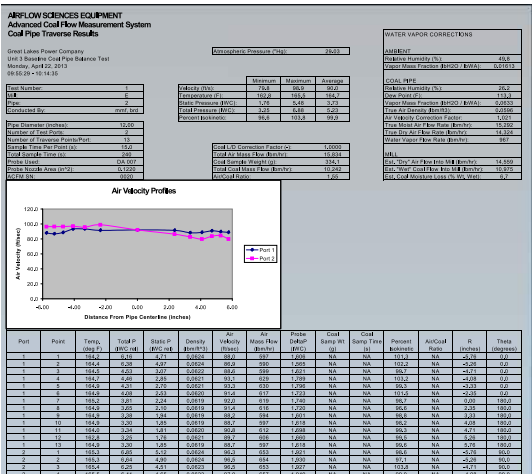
AIRFLOW SCIENCES EQUIPMENT
Advanced Coal Flow Measurement System
Coal Pipe Traverse Results

Great Lakes Power Company
Unit 3 Baseline Coal Pipe Balance Test
Monday, April 22, 2013
09:50:26 - 10:14:35

| Atmospheric Pressure (iHg): | 29.03 |
|---|---|

| Test Number: | 1 |
|---|---|
| Mill: | E |
| Pipe: | 2 |
| Conducted By: | mmf, brd |

| | Minimum | Maximum | Average |
|---|---|---|---|
| Velocity (ft/s): | 79.8 | 96.9 | 90.0 |
| Temperature (F): | 162.8 | 165.6 | 164.7 |
| Static Pressure (iWC): | 1.76 | 5.48 | 3.73 |
| Total Pressure (iWC): | 3.25 | 6.88 | 5.23 |
| Percent Isokinetic: | 96.6 | 103.9 | 99.0 |

| Pipe Diameter (inches): | 12.00 |
|---|---|
| Number of Test Ports: | 2 |
| Number of Traverse Points/Port: | 13 |
| Sample Time Per Point (s): | 10 |
| Total Sample Time (s): | 260 |
| Probe Used: | DA 007 |
| Probe Nozzle Area (in^2): | 0.1220 |
| ACFM SN: | 0020 |

| Coal L/D Correction Factor (-): | 1.0000 |
|---|---|
| Total Air Mass Flow (lbm/hr): | 15,834 |
| Coal Sample Weight (g): | 334.1 |
| Total Coal Mass Flow (lbm/hr): | 10,242 |
| Air/Coal Ratio: | 1.55 |

WATER VAPOR CORRECTIONS

AMBIENT
| Relative Humidity (%): | 49.8 |
|---|---|
| Vapor Mass Fraction (lbH2O / lbWA): | 0.01613 |

COAL PIPE
| Relative Humidity (%): | 28.2 |
|---|---|
| Dew Point (F): | 113.3 |
| Vapor Mass Fraction (lbH2O / lbWA): | 0.0633 |
| True Air Density (lbm/ft3): | 0.0596 |
| Air Velocity Correction Factor: | 1.021 |
| True Moist Air Flow Rate (lbm/hr): | 15,292 |
| True Dry Air Flow Rate (lbm/hr): | 14,324 |
| Water Vapor Flow Rate (lbm/hr): | 967 |

MILL
| Est. "Dry" Air Flow Into Mill (lbm/hr): | 14,559 |
|---|---|
| Est. "Wet" Coal Flow Into Mill (lbm/hr): | 10,975 |
| Est. Coal Moisture Loss (% Wt. Wet): | 6.7 |

Air Velocity Profiles
120.0
100.0
80.0
60.0
40.0
20.0
0.0
-6.00 -4.00 -2.00 0.00 2.00 4.00 6.00
Air Velocity (ft/sec)
Distance From Pipe Centerline (inches)
Port 1
Port 2

| Port | Point | Temp. (deg F) | Total P (iWC rel) | Static P (iWC rel) | Density (lbm/ft^3) | Air Velocity (ft/sec) | Air Mass Flow (lbm/hr) | Probe DeltaP (iWC) | Coal Sample Wt (g) | Coal Sample Time (s) | Percent Isokinetic | Air/Coal Ratio | R (inches) | Theta (degrees) |
|---|---|---|---|---|---|---|---|---|---|---|---|---|---|---|
| 1 | 1 | 164.2 | 6.18 | 4.87 | 0.0624 | 86.8 | 597 | 1.608 | NA | NA | 101.3 | NA | -5.76 | 0.0 |
| 1 | 2 | 164.4 | 6.38 | 4.97 | 0.0624 | 88.7 | 609 | 1.655 | NA | NA | 102.2 | NA | -5.26 | 0.0 |
| 1 | 3 | 164.5 | 6.63 | 3.07 | 0.0623 | 89.6 | 599 | 1.621 | NA | NA | 96.7 | NA | -4.71 | 0.0 |
| 1 | 4 | 164.7 | 6.48 | 2.85 | 0.0621 | 93.1 | 629 | 1.789 | NA | NA | 103.2 | NA | -4.08 | 0.0 |
| 1 | 5 | 164.6 | 4.70 | 3.00 | 0.0621 | 93.3 | 630 | 1.796 | NA | NA | 96.3 | NA | -3.33 | 0.0 |
| 1 | 6 | 164.9 | 4.88 | 2.53 | 0.0620 | 91.4 | 617 | 1.723 | NA | NA | 101.5 | NA | -2.35 | 0.0 |
| 1 | 7 | 165.2 | 3.61 | 2.24 | 0.0619 | 92.0 | 619 | 1.740 | NA | NA | 96.7 | NA | 0.00 | 0.0 |
| 1 | 8 | 164.9 | 3.65 | 2.10 | 0.0619 | 91.4 | 616 | 1.720 | NA | NA | 96.6 | NA | 2.35 | 180.0 |
| 1 | 9 | 164.9 | 3.38 | 1.84 | 0.0619 | 89.2 | 594 | 1.601 | NA | NA | 96.6 | NA | 3.33 | 180.0 |
| 1 | 10 | 164.9 | 3.26 | 1.85 | 0.0619 | 88.7 | 597 | 1.618 | NA | NA | 96.2 | NA | 4.08 | 180.0 |
| 1 | 11 | 164.2 | 3.24 | 1.81 | 0.0620 | 90.8 | 612 | 1.698 | NA | NA | 96.3 | NA | 4.71 | 180.0 |
| 1 | 12 | 162.8 | 3.26 | 1.76 | 0.0621 | 89.7 | 606 | 1.660 | NA | NA | 96.6 | NA | 5.26 | 180.0 |
| 1 | 13 | 164.9 | 3.28 | 1.86 | 0.0619 | 88.7 | 598 | 1.615 | NA | NA | 96.3 | NA | 5.76 | 180.0 |
| 2 | 1 | 165.3 | 6.85 | 5.12 | 0.0624 | 96.3 | 653 | 1.921 | NA | NA | 99.2 | NA | -5.76 | 90.0 |
| 2 | 2 | 165.0 | 6.84 | 4.90 | 0.0624 | 96.6 | 634 | 1.808 | NA | NA | 97.1 | NA | -5.26 | 90.0 |
| 2 | 3 | 165.4 | 6.25 | 4.51 | 0.0623 | 96.6 | 653 | 1.927 | NA | NA | 103.8 | NA | -4.71 | 90.0 |